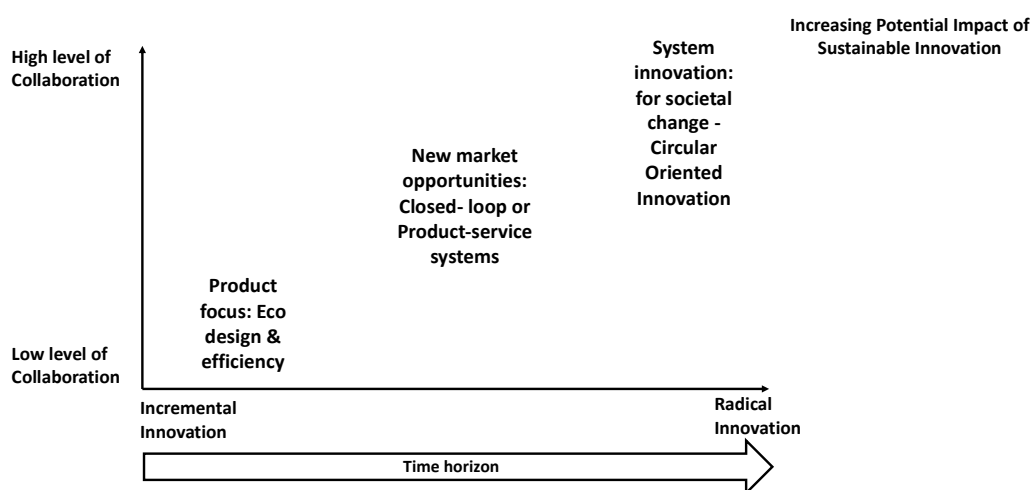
Increasing Potential Impact of Sustainable Innovation

High level of Collaboration

System innovation: for societal change - Circular Oriented Innovation

New market opportunities: Closed- loop or Product-service systems

Product focus: Eco design & efficiency

Low level of Collaboration

Incremental Innovation

Radical Innovation

Time horizon